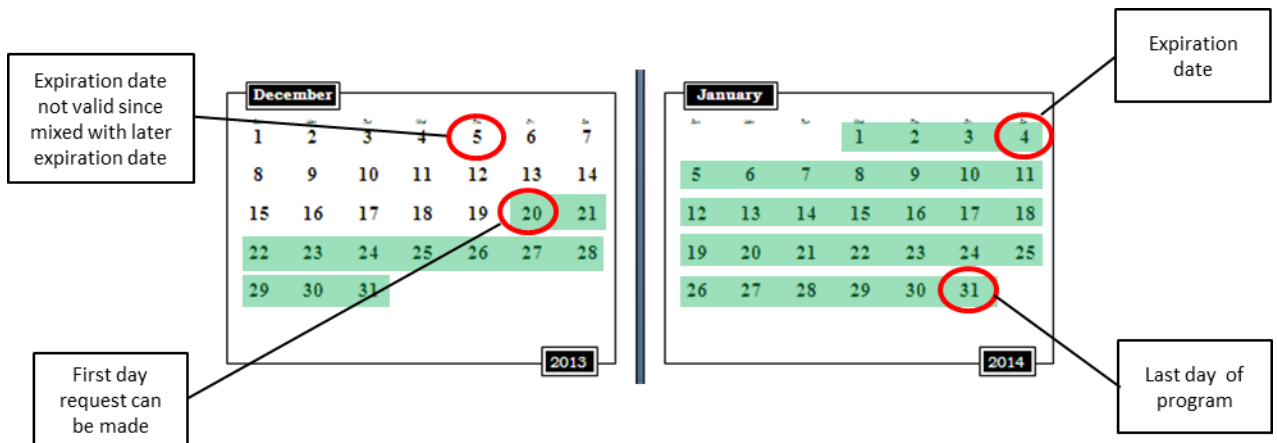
Expiration date not valid since mixed with later expiration date

December

| | | | | | | |
|---|---|---|---|---|---|---|
| 1 | 2 | 3 | 4 | 5 | 6 | 7 |
| 8 | 9 | 10 | 11 | 12 | 13 | 14 |
| 15 | 16 | 17 | 18 | 19 | 20 | 21 |
| 22 | 23 | 24 | 25 | 26 | 27 | 28 |
| 29 | 30 | 31 | | | | |

2013

First day request can be made

January

| | | | | | | |
|---|---|---|---|---|---|---|
| | | | 1 | 2 | 3 | 4 |
| 5 | 6 | 7 | 8 | 9 | 10 | 11 |
| 12 | 13 | 14 | 15 | 16 | 17 | 18 |
| 19 | 20 | 21 | 22 | 23 | 24 | 25 |
| 26 | 27 | 28 | 29 | 30 | 31 | |

2014

Expiration date

Last day of program